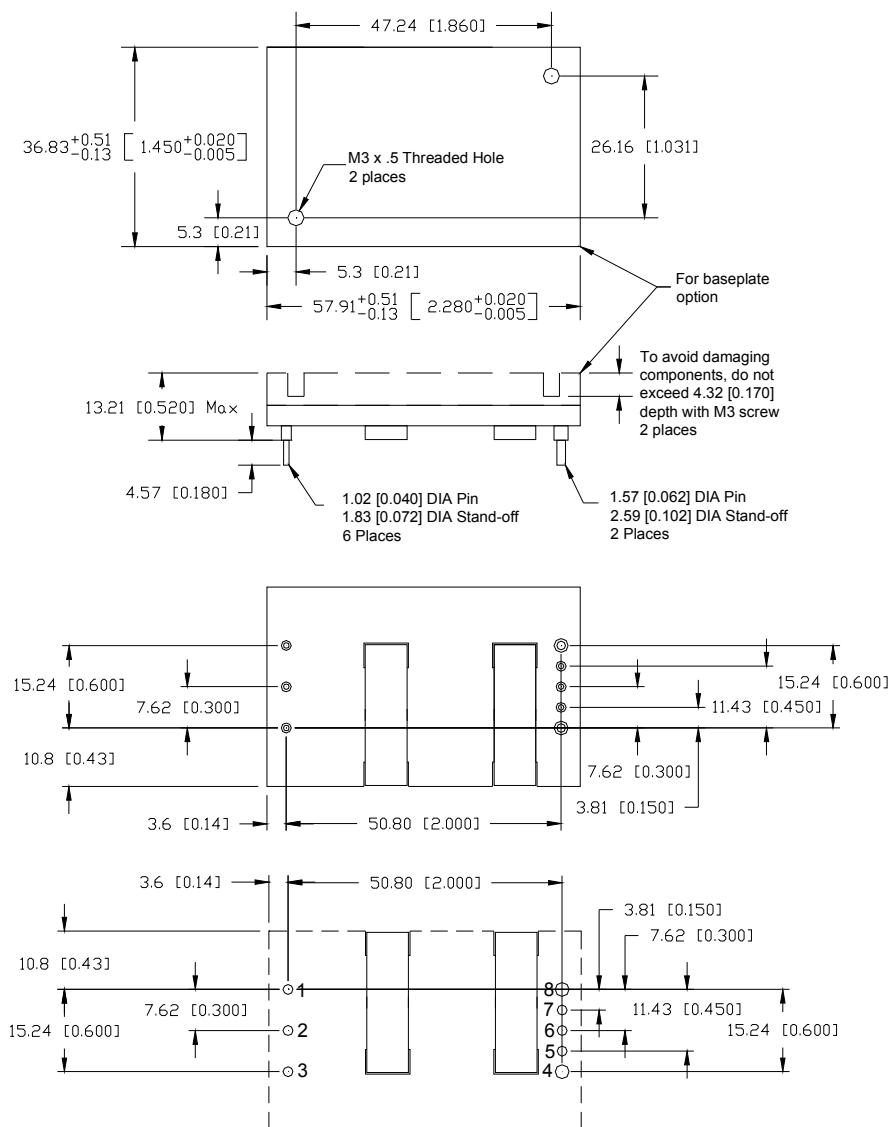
47.24 [1.860]

$36.83^{+0.51}_{-0.13}$ $\left[1.450^{+0.020}_{-0.005}\right]$

M3 x .5 Threaded Hole
2 places

26.16 [1.031]

5.3 [0.21]

5.3 [0.21]

$57.91^{+0.51}_{-0.13}$ $\left[2.280^{+0.020}_{-0.005}\right]$

For baseplate option

13.21 [0.520] Max

To avoid damaging components, do not exceed 4.32 [0.170] depth with M3 screw 2 places

4.57 [0.180]

1.02 [0.040] DIA Pin
1.83 [0.072] DIA Stand-off
6 Places

1.57 [0.062] DIA Pin
2.59 [0.102] DIA Stand-off
2 Places

15.24 [0.600]

7.62 [0.300]

15.24 [0.600]

11.43 [0.450]

10.8 [0.43]

7.62 [0.300]

3.81 [0.150]

3.6 [0.14]

50.80 [2.000]

3.6 [0.14]

50.80 [2.000]

3.81 [0.150]

7.62 [0.300]

10.8 [0.43]

1

8

7

7.62 [0.300]

11.43 [0.450]

15.24 [0.600]

2

6

15.24 [0.600]

5

3

4